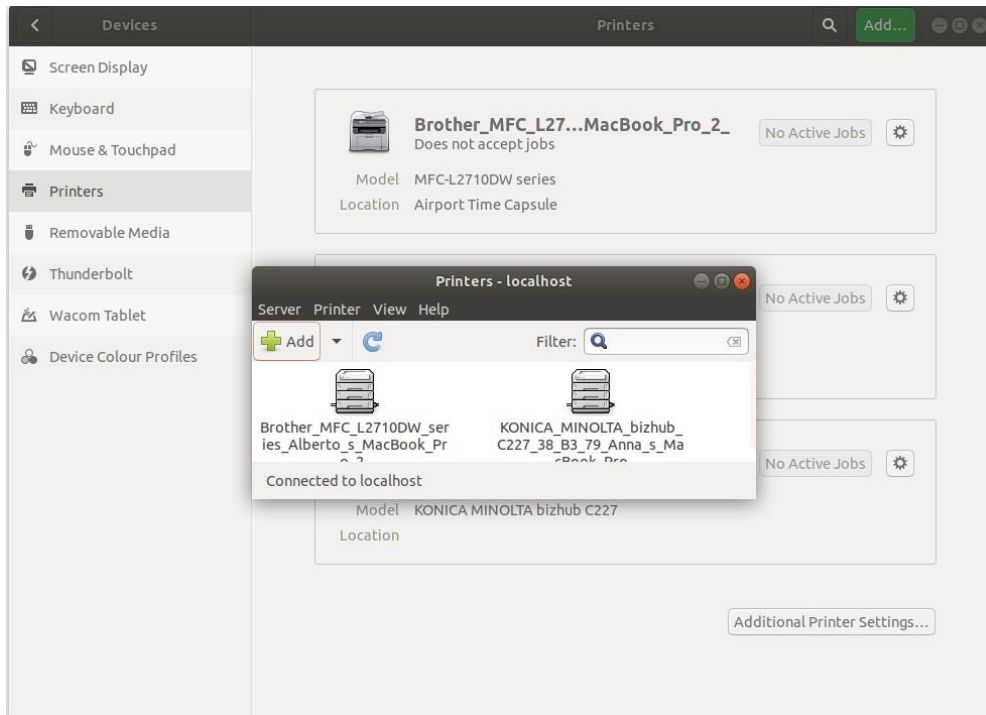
Devices

Printers

Add...

Screen Display

Keyboard

Mouse & Touchpad

Printers

Removable Media

Thunderbolt

Wacom Tablet

Device Colour Profiles

Brother_MFC_L27...MacBook_Pro_2_
Does not accept jobs

No Active Jobs

Model MFC-L2710DW series
Location Airport Time Capsule

No Active Jobs

No Active Jobs

Model KONICA MINOLTA bizhub C227
Location

Printers - localhost

Server Printer View Help

Add

Filter:

Brother_MFC_L2710DW_series_Alberto_s_MacBook_Pr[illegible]

KONICA_MINOLTA_bizhub_C227_38_B3_79_Anna_s_Ma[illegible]

Connected to localhost

Additional Printer Settings...